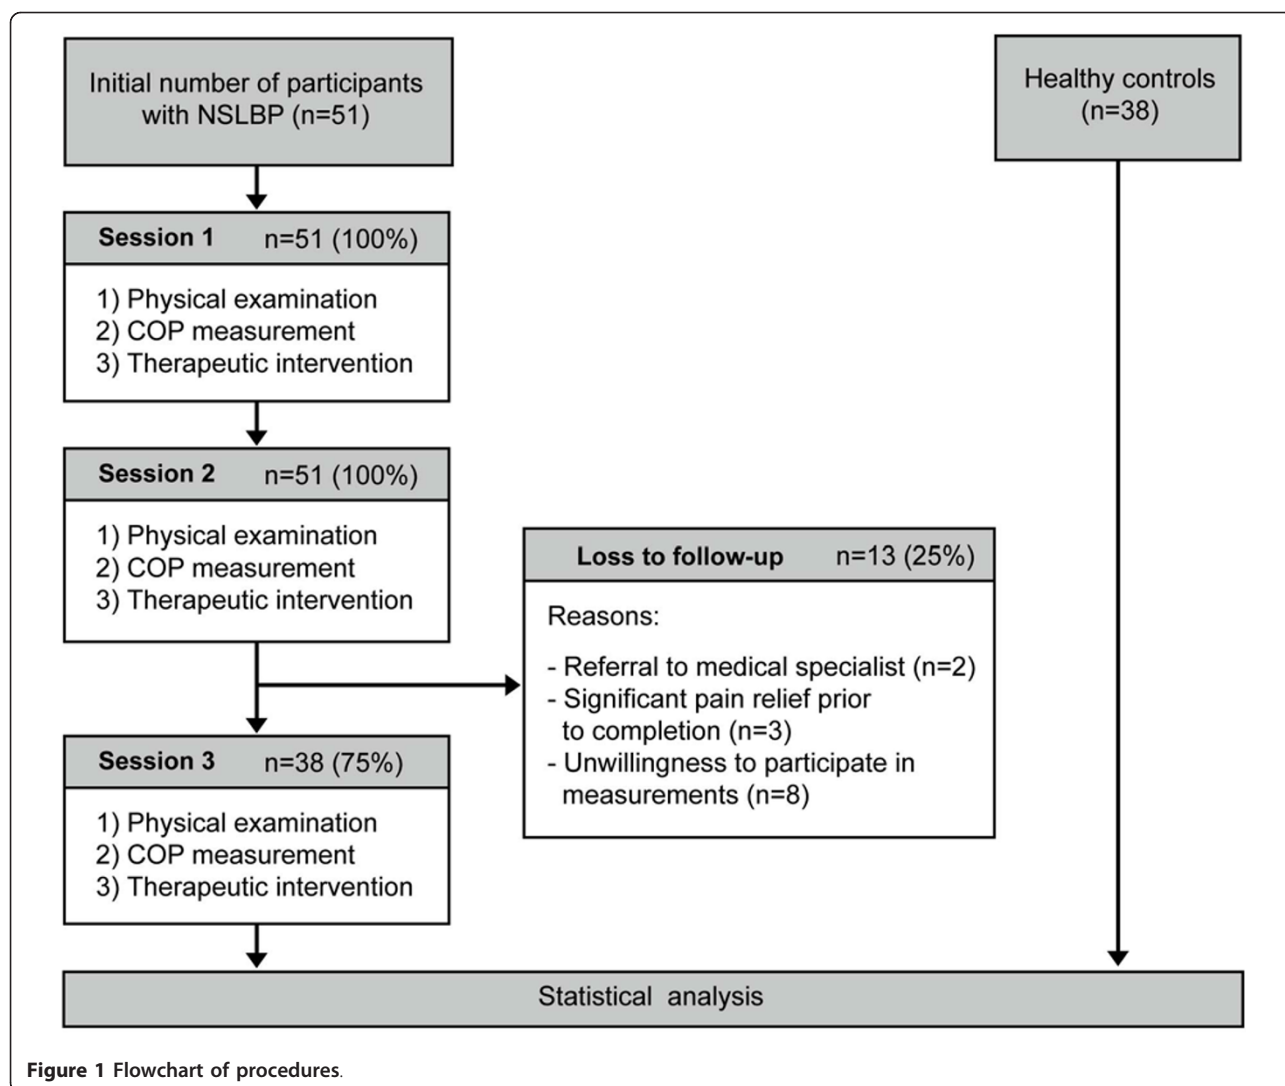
Initial number of participants with NSLBP (n=51)

Healthy controls (n=38)

Session 1 n=51 (100%)

1) Physical examination
2) COP measurement
3) Therapeutic intervention

Session 2 n=51 (100%)

1) Physical examination
2) COP measurement
3) Therapeutic intervention

Loss to follow-up n=13 (25%)

Reasons:

- Referral to medical specialist (n=2)
- Significant pain relief prior to completion (n=3)
- Unwillingness to participate in measurements (n=8)

Session 3 n=38 (75%)

1) Physical examination
2) COP measurement
3) Therapeutic intervention

Statistical analysis

Figure 1 Flowchart of procedures.